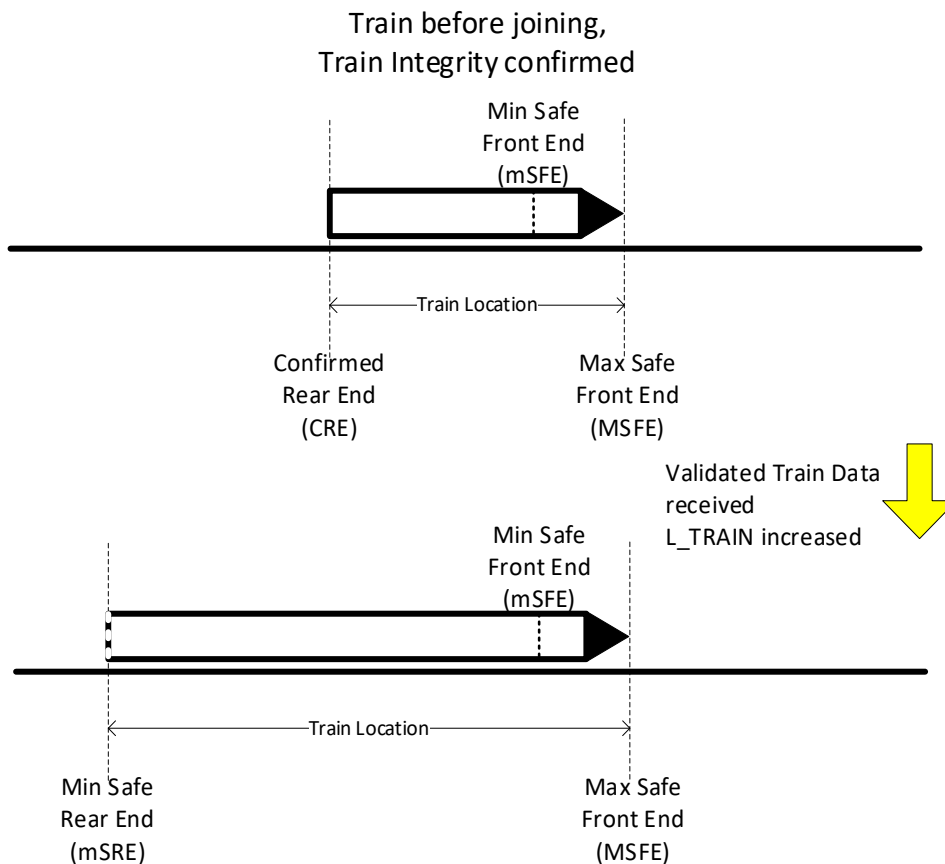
Train before joining,
Train Integrity confirmed

Min Safe
Front End
(mSFE)

Train Location

Confirmed
Rear End
(CRE)

Max Safe
Front End
(MSFE)

Validated Train Data
received
L_TRAIN increased

Min Safe
Front End
(mSFE)

Train Location

Min Safe
Rear End
(mSRE)

Max Safe
Front End
(MSFE)